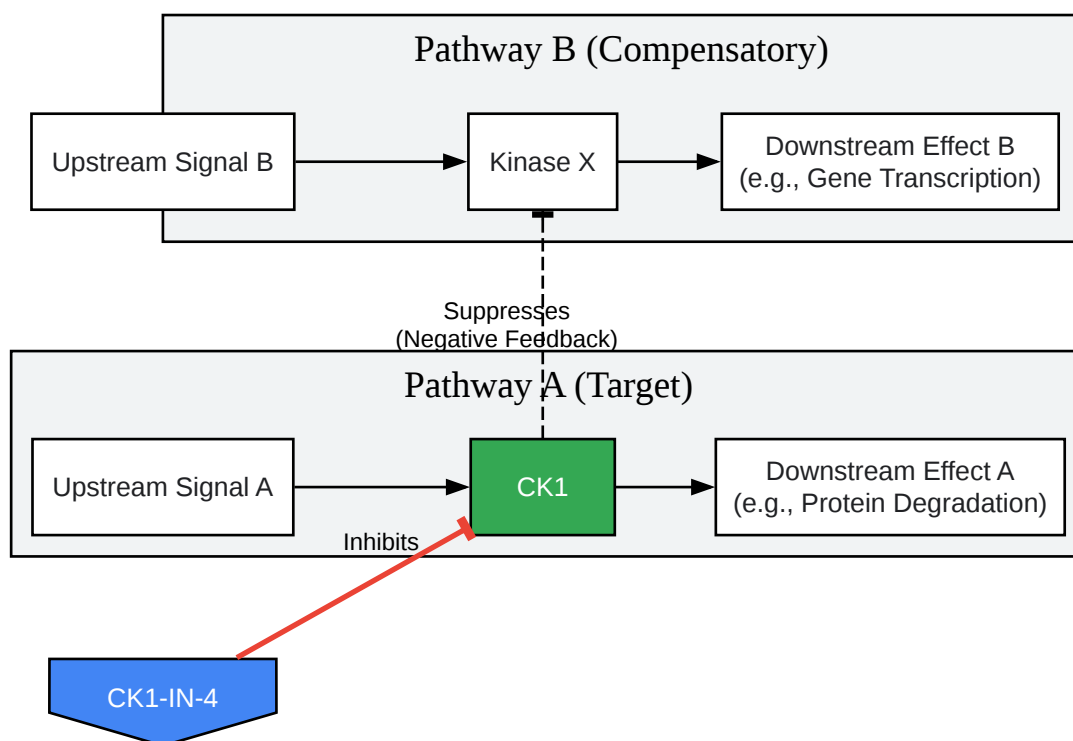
Pathway B (Compensatory)

Upstream Signal B

Kinase X

Downstream Effect B
(e.g., Gene Transcription)

Suppresses
(Negative Feedback)

Pathway A (Target)

Upstream Signal A

CK1

Downstream Effect A
(e.g., Protein Degradation)

Inhibits

CK1-IN-4